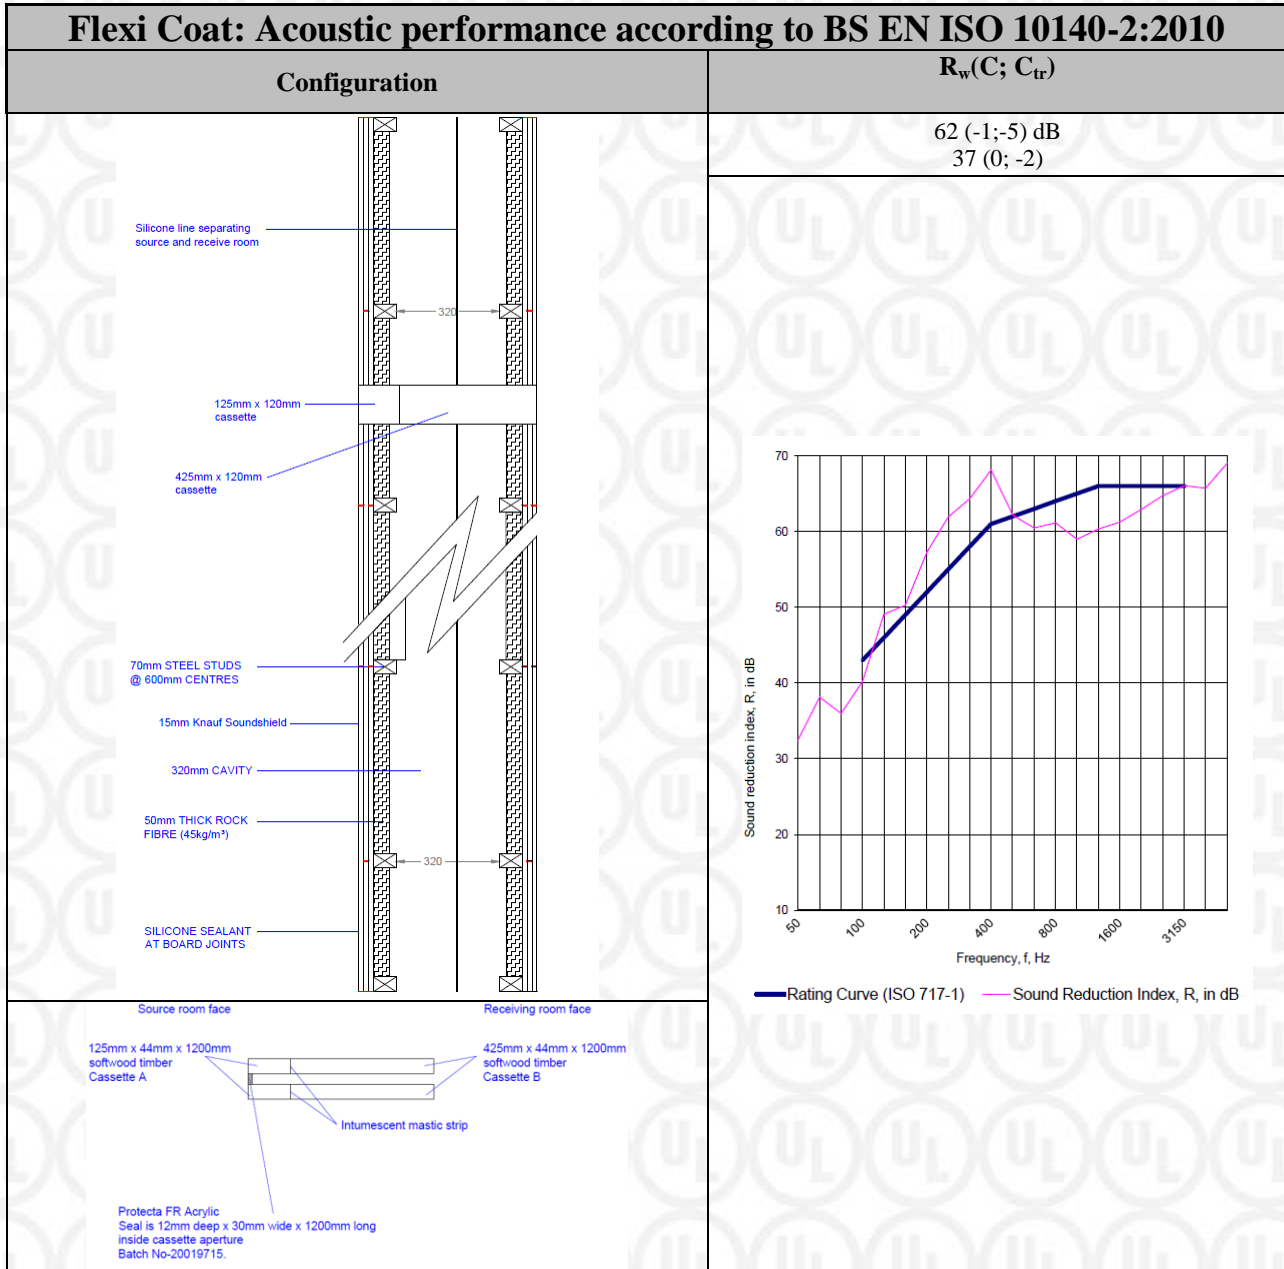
Flexi Coat: Acoustic performance according to BS EN ISO 10140-2:2010

| Configuration | $R_w(C; C_{tr})$ |
|---|---|
| | 62 (-1;-5) dB<br>37 (0; -2) |

Silicone line separating source and receive room

320

125mm x 120mm cassette

425mm x 120mm cassette

70mm STEEL STUDS @ 600mm CENTRES

15mm Knauf Soundshield

320mm CAVITY

50mm THICK ROCK FIBRE (45kg/m³)

320

SILICONE SEALANT AT BOARD JOINTS

70
60
50
40
30
20
10
50
100
200
400
800
1600
3150

Sound reduction index, R, in dB

Frequency, f, Hz

Rating Curve (ISO 717-1)
Sound Reduction Index, R, in dB

Source room face

Receiving room face

125mm x 44mm x 1200mm softwood timber Cassette A

425mm x 44mm x 1200mm softwood timber Cassette B

Intumescent mastic strip

Protecta FR Acrylic
Seal is 12mm deep x 30mm wide x 1200mm long inside cassette aperture
Batch No-20019715.